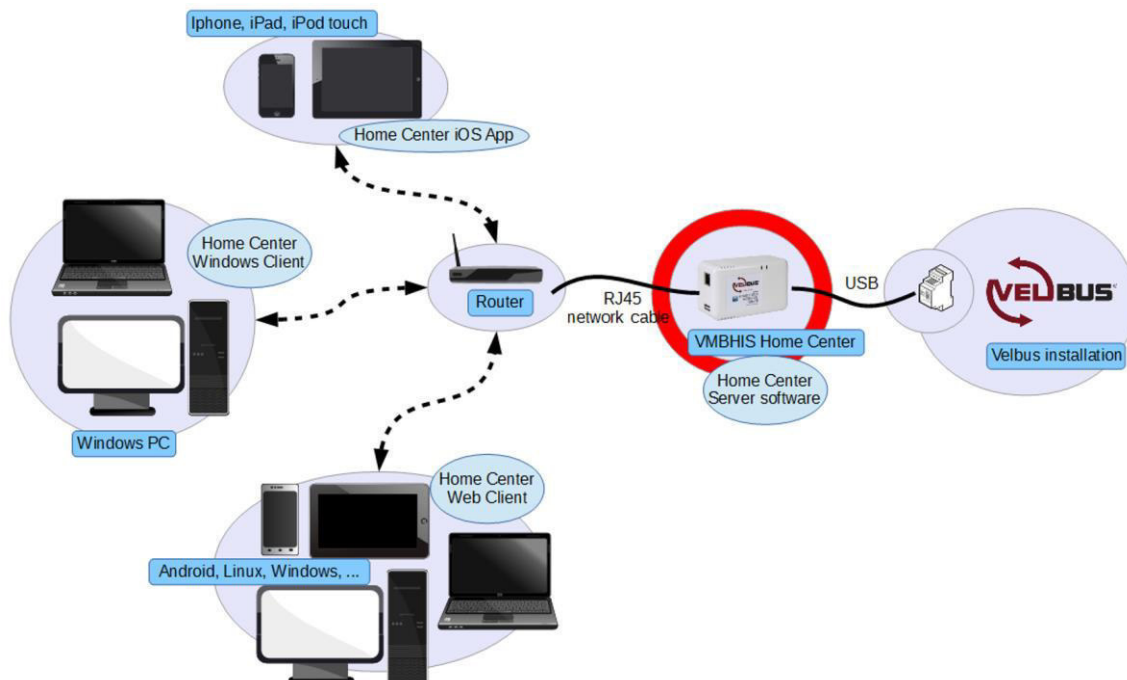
Iphone, iPad, iPod touch

Home Center iOS App

Home Center Windows Client

Windows PC

Router

RJ45 network cabe

VMBHIS Home Center

Home Center Server software

USB

VELBUS

Velbus installation

Home Center Web Client

Android, Linux, Windows, ...